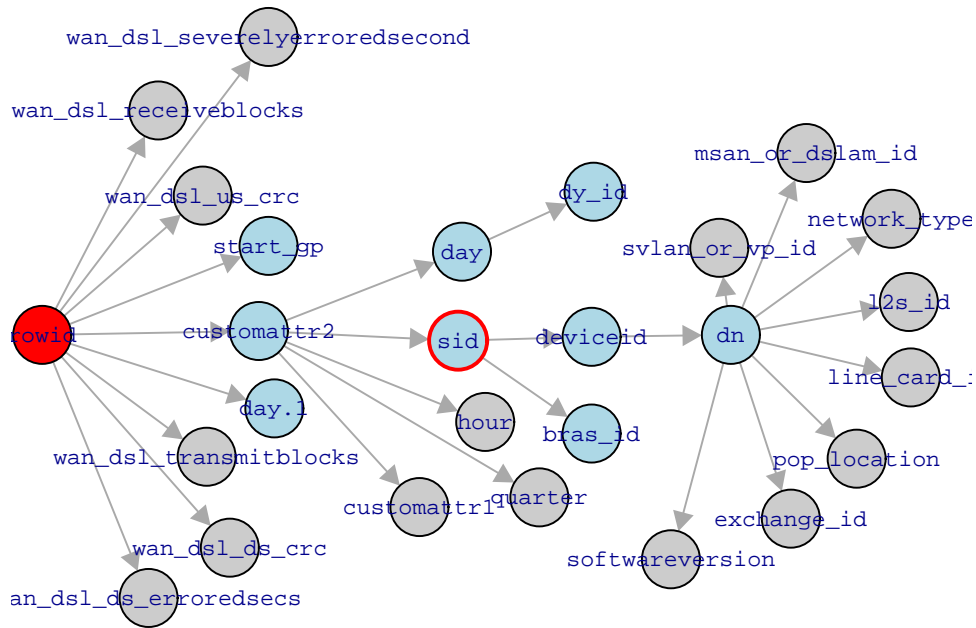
wan_dsl_severelyerroredsecond
wan_dsl_receiveblocks
wan_dsl_us_crc
start_gp
rowid
customattr2
day.1
wan_dsl_transmitblocks
wan_dsl_ds_crc
an_dsl_ds_erroredsecs
day
dy_id
sid
deviceid
hour
bras_id
customattr1
quarter
msan_or_dslam_id
svlan_or_vp_id
network_type
dn
l2s_id
line_card_i
pop_location
exchange_id
softwareversion